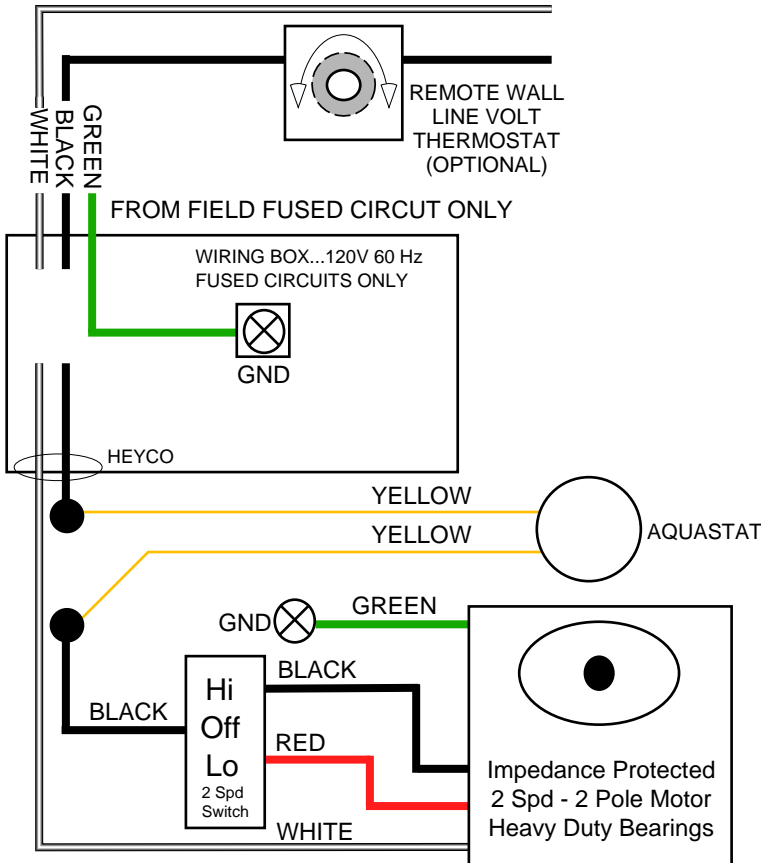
WHITE
BLACK
GREEN

REMOTE WALL
LINE VOLT
THERMOSTAT
(OPTIONAL)

FROM FIELD FUSED CIRCUT ONLY

WIRING BOX...120V 60 Hz
FUSED CIRCUITS ONLY

GND

HEYCO

YELLOW
YELLOW
AQUASTAT

GND
GREEN

BLACK
BLACK
Hi
Off
Lo
2 Spd
Switch
RED
WHITE

Impedance Protected
2 Spd - 2 Pole Motor
Heavy Duty Bearings